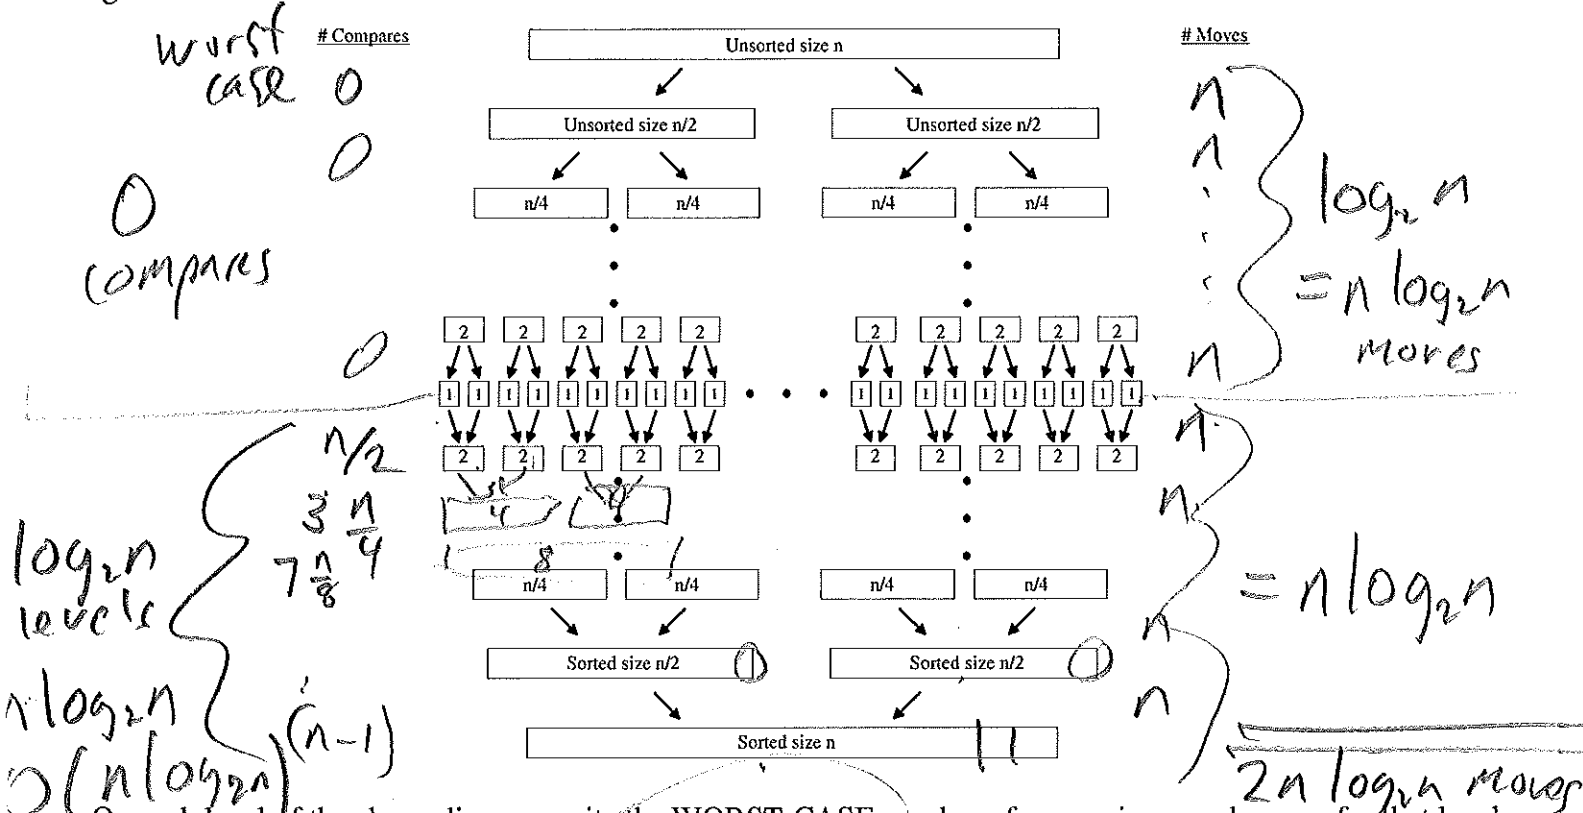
worst case

# Compares

0

0

0 compares

0

Unsorted size n

Unsorted size n/2

Unsorted size n/2

n/4

n/4

n/4

n/4

2 2 2 2 2

2 2 2 2 2

1 1 1 1 1 1 1 1 1 1

1 1 1 1 1 1 1 1 1 1

2 2 2 2 2

2 2 2 2 2

n/4

n/4

n/4

n/4

Sorted size n/2

Sorted size n/2

Sorted size n

# Moves

n

n

n

$\log_2 n$

$= n \log_2 n$ moves

n

n

n

n

$= n \log_2 n$

$2n \log_2 n$ moves

n/2

$3 \frac{n}{4}$

$7 \frac{n}{8}$

$\log_2 n$ levels

$n \log_2 n$

$O(n \log_2 n)$

(n-1)

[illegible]